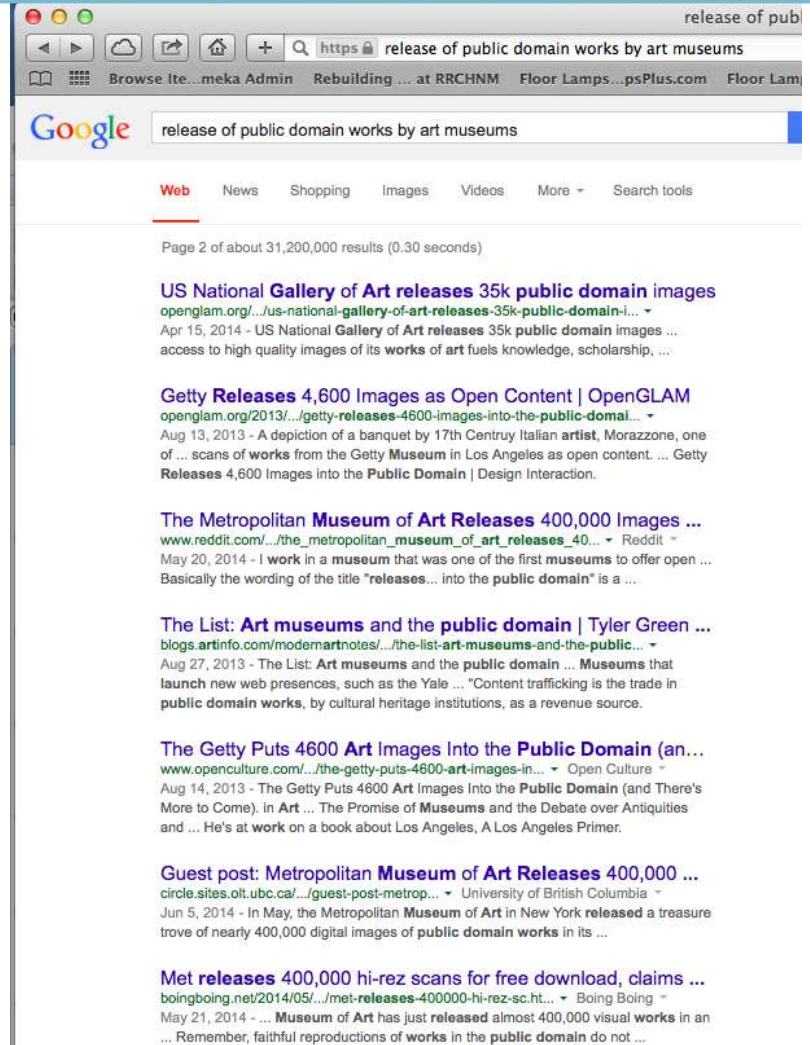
release of publ

https release of public domain works by art museums

Browse Ite...meka Admin Rebuilding ... at RRCHNM Floor Lamps...psPlus.com Floor Lam

Google release of public domain works by art museums

Web News Shopping Images Videos More Search tools

Page 2 of about 31,200,000 results (0.30 seconds)

US National Gallery of Art releases 35k public domain images
openglam.org/.../us-national-gallery-of-art-releases-35k-public-domain-i...
Apr 15, 2014 - US National Gallery of Art releases 35k public domain images ... access to high quality images of its works of art fuels knowledge, scholarship, ...

Getty Releases 4,600 Images as Open Content | OpenGLAM
openglam.org/2013/.../getty-releases-4600-images-into-the-public-domai...
Aug 13, 2013 - A depiction of a banquet by 17th Centruy Italian artist, Morazzone, one of ... scans of works from the Getty Museum in Los Angeles as open content. ... Getty Releases 4,600 Images into the Public Domain | Design Interaction.

The Metropolitan Museum of Art Releases 400,000 Images ...
www.reddit.com/.../the_metropolitan_museum_of_art_releases_40... Reddit
May 20, 2014 - I work in a museum that was one of the first museums to offer open ... Basically the wording of the title "releases... into the public domain" is a ...

The List: Art museums and the public domain | Tyler Green ...
blogs.artinfo.com/modernartnotes/.../the-list-art-museums-and-the-public...
Aug 27, 2013 - The List: Art museums and the public domain ... Museums that launch new web presences, such as the Yale ... "Content trafficking is the trade in public domain works, by cultural heritage institutions, as a revenue source.

The Getty Puts 4600 Art Images Into the Public Domain (an...
www.openculture.com/.../the-getty-puts-4600-art-images-in... Open Culture
Aug 14, 2013 - The Getty Puts 4600 Art Images Into the Public Domain (and There's More to Come). in Art ... The Promise of Museums and the Debate over Antiquities and ... He's at work on a book about Los Angeles, A Los Angeles Primer.

Guest post: Metropolitan Museum of Art Releases 400,000 ...
circle.sites.olt.ubc.ca/.../guest-post-metrop... University of British Columbia
Jun 5, 2014 - In May, the Metropolitan Museum of Art in New York released a treasure trove of nearly 400,000 digital images of public domain works in its ...

Met releases 400,000 hi-rez scans for free download, claims ...
boingboing.net/2014/05/.../met-releases-400000-hi-rez-sc.ht... Boing Boing
May 21, 2014 - ... Museum of Art has just released almost 400,000 visual works in an ... Remember, faithful reproductions of works in the public domain do not ...